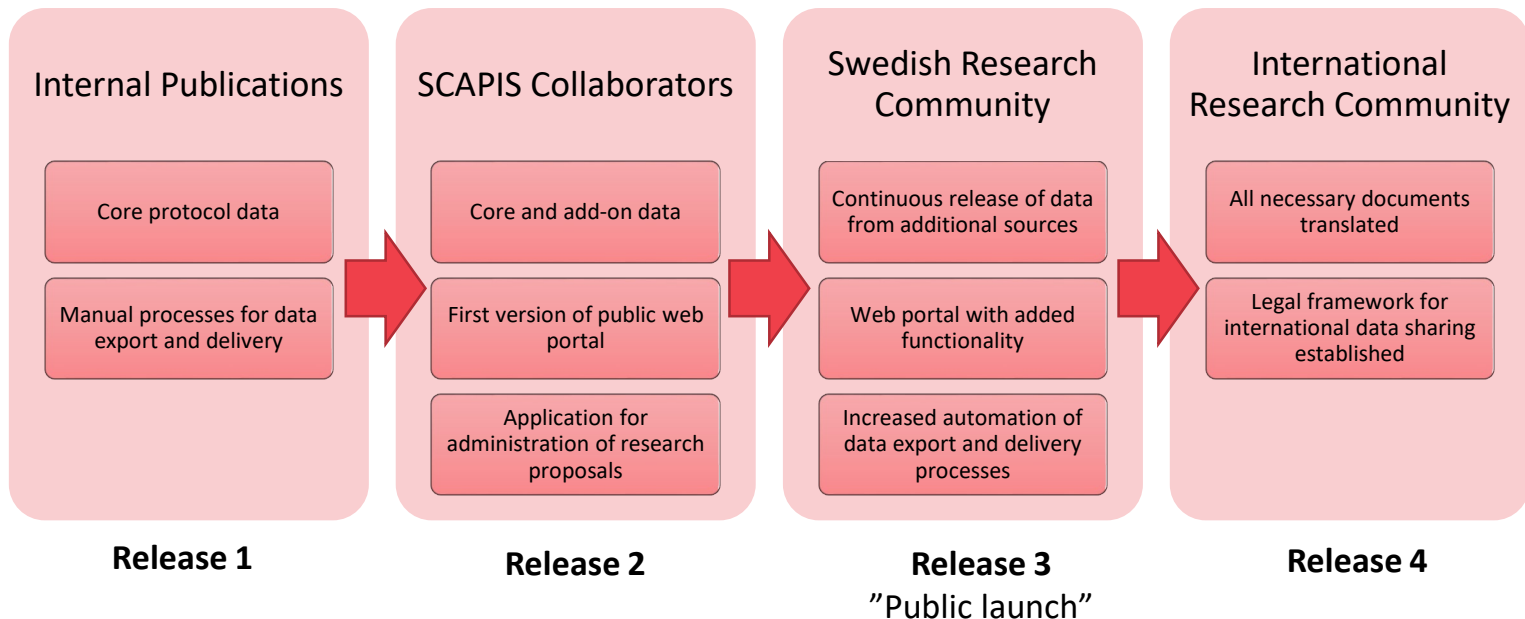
Internal Publications

Core protocol data

Manual processes for data export and delivery

Release 1

SCAPIS Collaborators

Core and add-on data

First version of public web portal

Application for administration of research proposals

Release 2

Swedish Research Community

Continuous release of data from additional sources

Web portal with added functionality

Increased automation of data export and delivery processes

Release 3
”Public launch”

International Research Community

All necessary documents translated

Legal framework for international data sharing established

Release 4